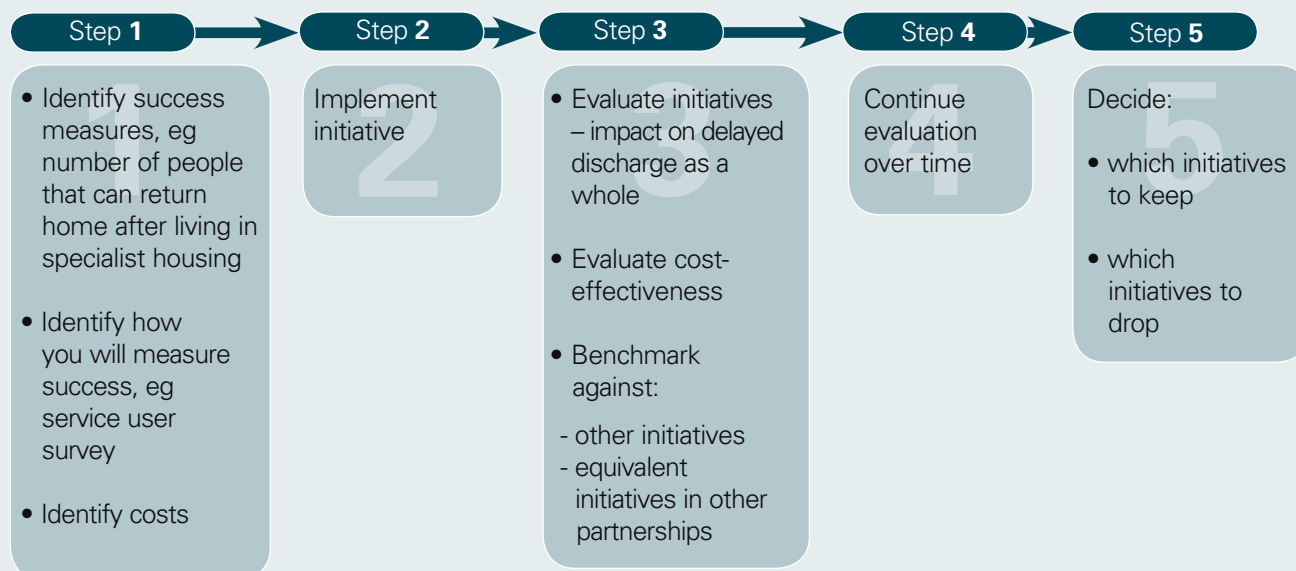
Step 1

1

• Identify success measures, eg number of people that can return home after living in specialist housing

• Identify how you will measure success, eg service user survey

• Identify costs

Step 2

2

Implement initiative

Step 3

3

• Evaluate initiatives – impact on delayed discharge as a whole

• Evaluate cost-effectiveness

• Benchmark against:

- other initiatives
- equivalent initiatives in other partnerships

Step 4

4

Continue evaluation over time

Step 5

5

Decide:

• which initiatives to keep

• which initiatives to drop